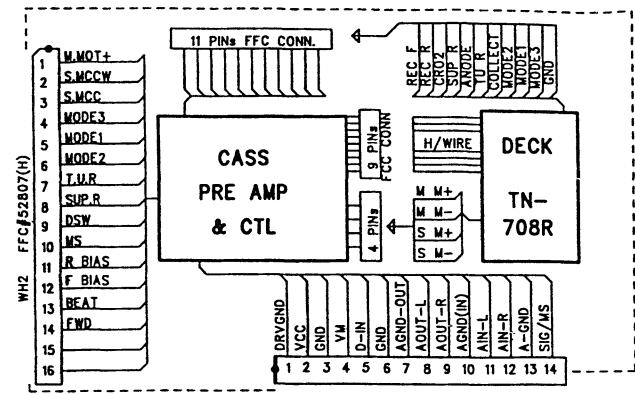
11 PINs FFC CONN.

REC F
REC R
CRO2
SUP R
ANODE
TU R
COLLECT
MODE2
MODE1
MODE3
GND

WH2 FFC#52807(H)

1 M.MOT+
2 S.MCCW
3 S.MCC
4 MODE3
5 MODE1
6 MODE2
7 T.U.R
8 SUP.R
9 DSW
10 MS
11 R BIAS
12 F BIAS
13 BEAT
14 FWD
15
16

CASS PRE AMP & CTL

9 PINs FCC CONN

H/WIRE

DECK TN-708R

4 PINs

M M+
M M-
S M+
S M-

DRVGND 1
VCC 2
GND 3
VM 4
D-IN 5
GND 6
AGND-OUT 7
AOUT-L 8
AOUT-R 9
AGND(IN) 10
AIN-L 11
AIN-R 12
A-GND 13
SIG/MS 14